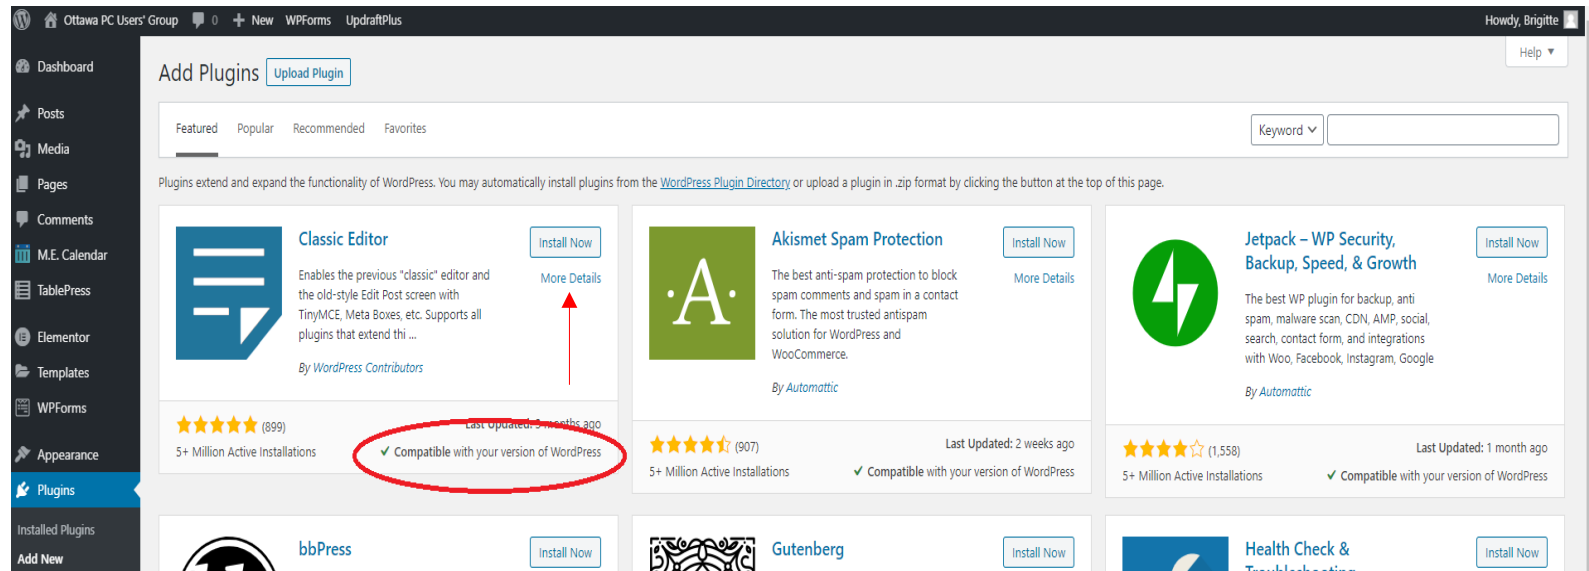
Ottawa PC Users' Group 0 + New WPForms UpdraftPlus Howdy, Brigitte

Help ▾

Dashboard

Posts

Media

Pages

Comments

M.E. Calendar

TablePress

Elementor

Templates

WPForms

Appearance

Plugins

Installed Plugins

Add New

Add Plugins Upload Plugin

Featured Popular Recommended Favorites Keyword

Plugins extend and expand the functionality of WordPress. You may automatically install plugins from the WordPress Plugin Directory or upload a plugin in .zip format by clicking the button at the top of this page.

Classic Editor

Install Now

More Details

Enables the previous "classic" editor and the old-style Edit Post screen with TinyMCE, Meta Boxes, etc. Supports all plugins that extend thi ...

By WordPress Contributors

(899)

5+ Million Active Installations

Last Updated: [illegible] months ago

✓ Compatible with your version of WordPress

Akismet Spam Protection

Install Now

More Details

·A·

The best anti-spam protection to block spam comments and spam in a contact form. The most trusted antispam solution for WordPress and WooCommerce.

By Automattic

(907)

5+ Million Active Installations

Last Updated: 2 weeks ago

✓ Compatible with your version of WordPress

Jetpack – WP Security, Backup, Speed, & Growth

Install Now

More Details

The best WP plugin for backup, anti spam, malware scan, CDN, AMP, social, search, contact form, and integrations with Woo, Facebook, Instagram, Google

By Automattic

(1,558)

5+ Million Active Installations

Last Updated: 1 month ago

✓ Compatible with your version of WordPress

bbPress

Install Now

Gutenberg

Install Now

Health Check & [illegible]

Install Now